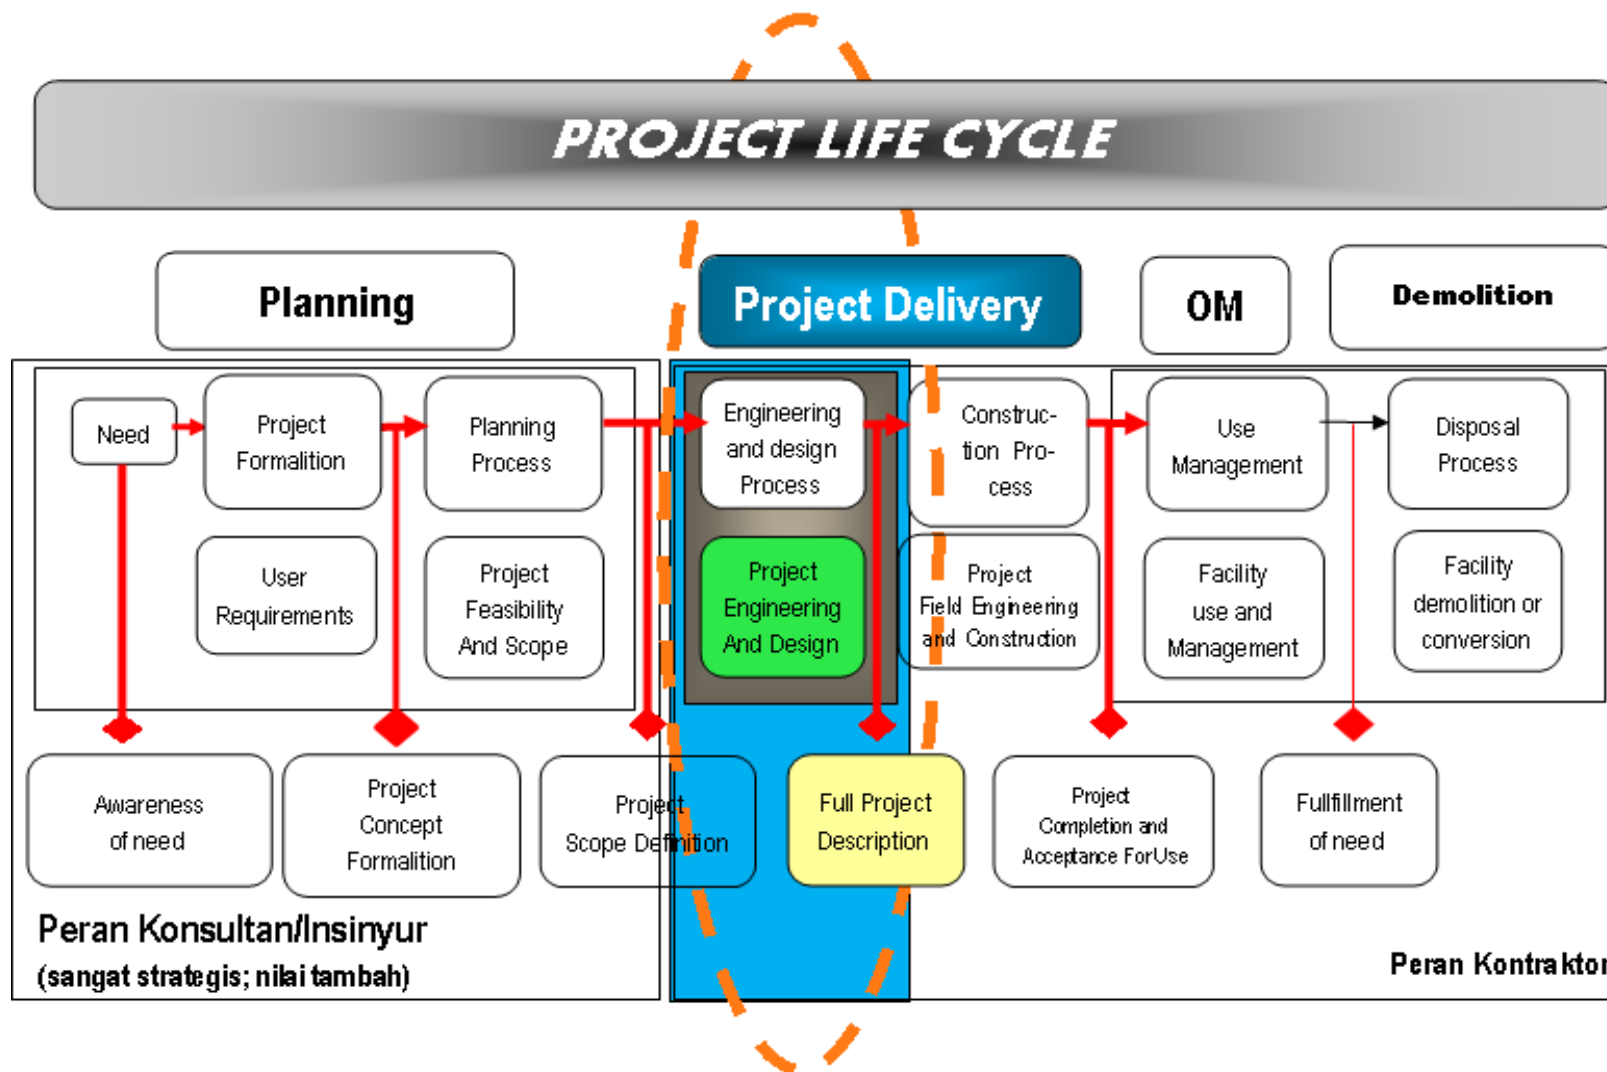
PROJECT LIFE CYCLE

Planning

Project Delivery

OM

Demolition

Need

Project Formalition

Planning Process

User Requirements

Project Feasibility And Scope

Engineering and design Process

Project Engineering And Design

Construction Process

Project Field Engineering and Construction

Use Management

Disposal Process

Facility use and Management

Facility demolition or conversion

Awareness of need

Project Concept Formalition

Project Scope Definition

Full Project Description

Project Completion and Acceptance For Use

Fullfillment of need

Peran Konsultan/Insinyur
(sangat strategis; nilai tambah)

Peran Kontraktor